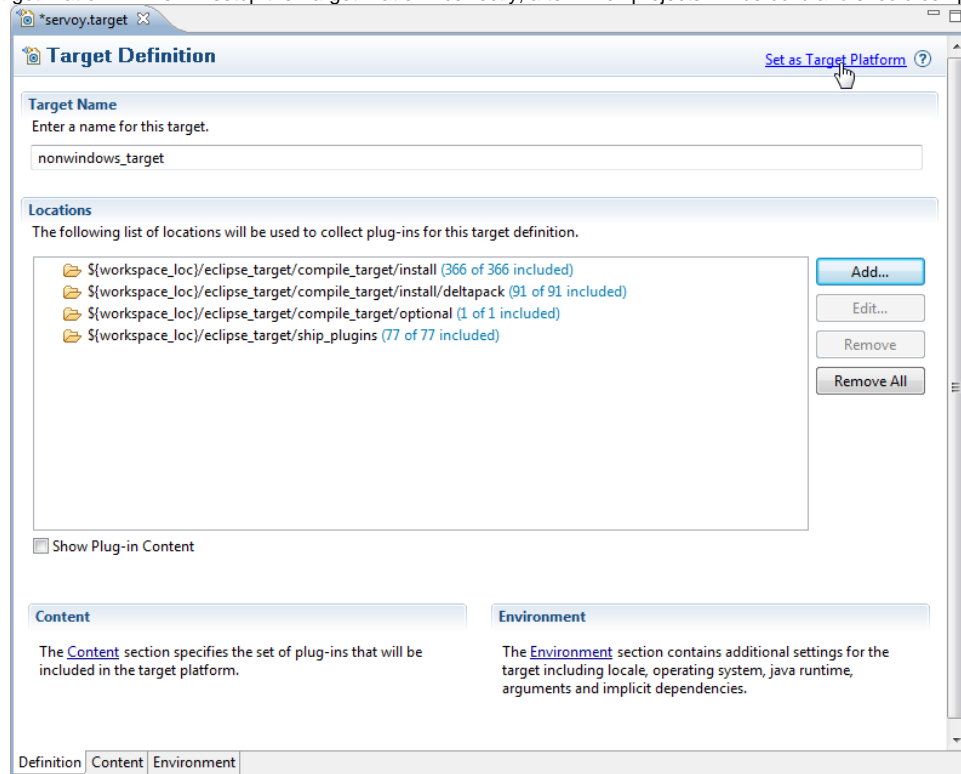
*servoy.target

Target Definition

Set as Target Platform

Target Name
Enter a name for this target.

nonwindows_target

Locations
The following list of locations will be used to collect plug-ins for this target definition.

${workspace_loc}/eclipse_target/compile_target/install (366 of 366 included)
${workspace_loc}/eclipse_target/compile_target/install/deltapack (91 of 91 included)
${workspace_loc}/eclipse_target/compile_target/optional (1 of 1 included)
${workspace_loc}/eclipse_target/ship_plugins (77 of 77 included)

Add...
Edit...
Remove
Remove All

Show Plug-in Content

Content
The Content section specifies the set of plug-ins that will be included in the target platform.

Environment
The Environment section contains additional settings for the target including locale, operating system, java runtime, arguments and implicit dependencies.

Definition | Content | Environment